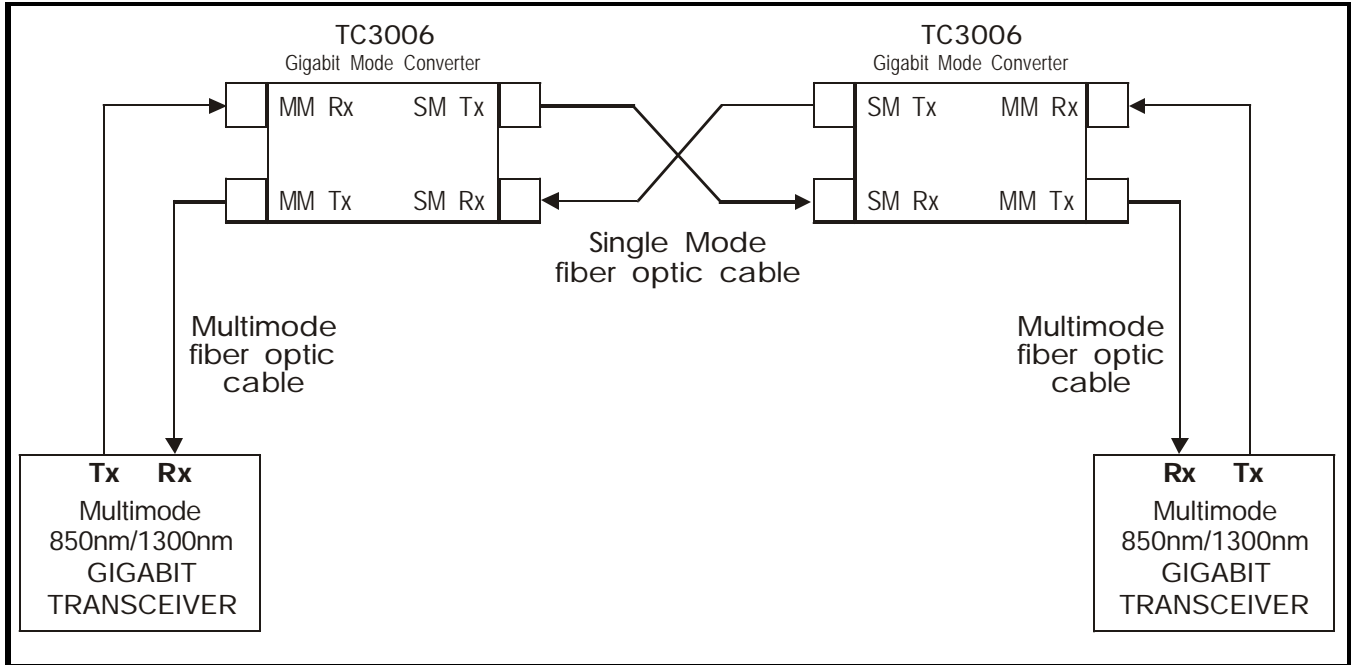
TC3006
Gigabit Mode Converter

MM Rx SM Tx
MM Tx SM Rx

TC3006
Gigabit Mode Converter

SM Tx MM Rx
SM Rx MM Tx

Single Mode
fiber optic cable

Multimode
fiber optic
cable

Multimode
fiber optic
cable

Tx Rx
Multimode
850nm/1300nm
GIGABIT
TRANSCEIVER

Rx Tx
Multimode
850nm/1300nm
GIGABIT
TRANSCEIVER